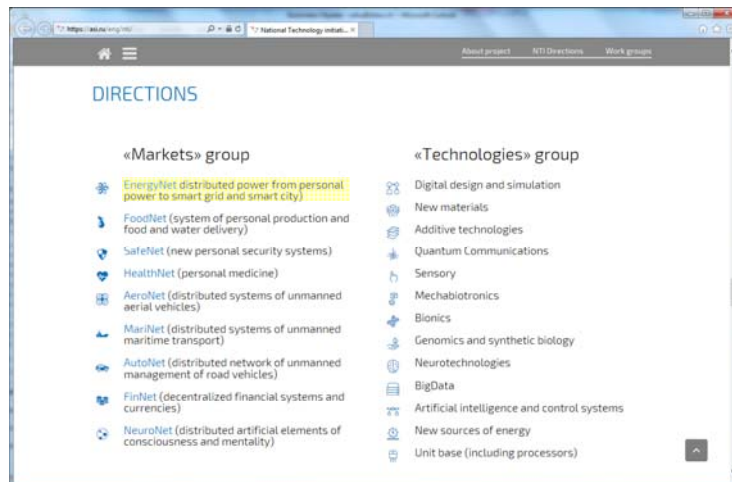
https://asi.ru/eng/nti/ National Technology initiati... ×

About project NTI Directions Work groups

DIRECTIONS

«Markets» group

EnergyNet distributed power from personal power to smart grid and smart city)

FoodNet (system of personal production and food and water delivery)

SafeNet (new personal security systems)

HealthNet (personal medicine)

AeroNet (distributed systems of unmanned aerial vehicles)

MariNet (distributed systems of unmanned maritime transport)

AutoNet (distributed network of unmanned management of road vehicles)

FinNet (decentralized financial systems and currencies)

NeuroNet (distributed artificial elements of consciousness and mentality)

«Technologies» group

Digital design and simulation

New materials

Additive technologies

Quantum Communications

Sensory

Mechabiotronics

Bionics

Genomics and synthetic biology

Neurotechnologies

BigData

Artificial intelligence and control systems

New sources of energy

Unit base (including processors)